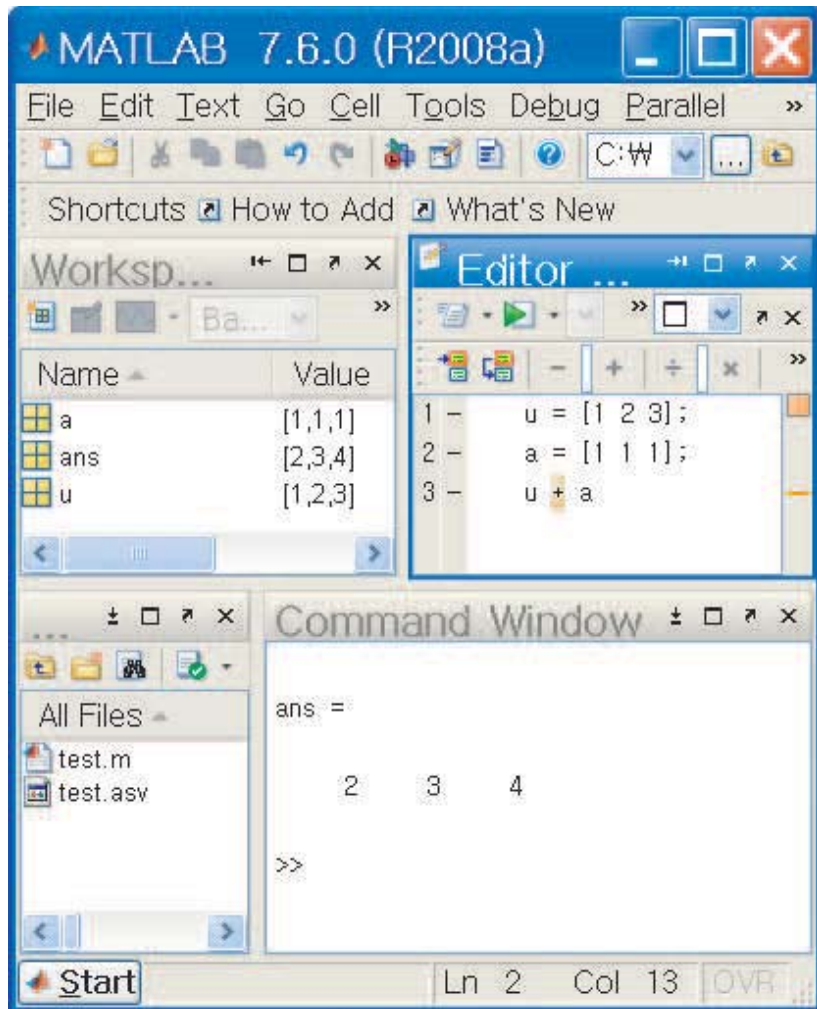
MATLAB 7.6.0 (R2008a)

File Edit Text Go Cell Tools Debug Parallel »

C:₩ ...

Shortcuts How to Add What's New

Worksp...

Ba...

| Name | Value |
|---|---|
| a | [1,1,1] |
| ans | [2,3,4] |
| u | [1,2,3] |

Editor ...

1 − u = [1 2 3];
2 − a = [1 1 1];
3 − u + a

...

All Files

test.m
test.asv

Command Window

ans =

2 3 4

>>

Start

Ln 2 Col 13 OVR